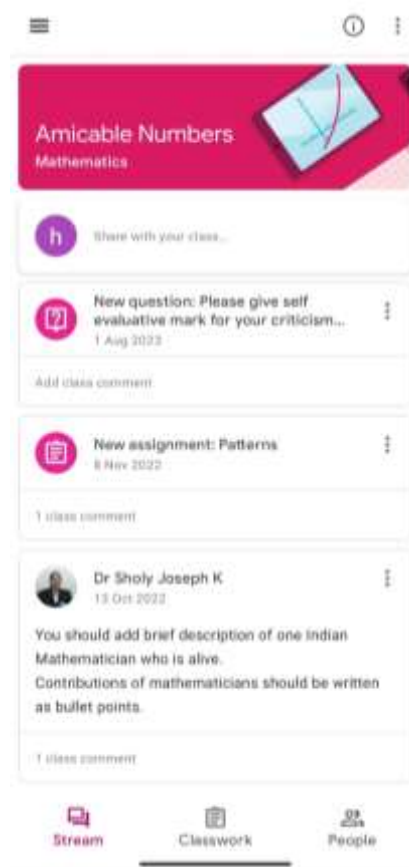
Amicable Numbers
Mathematics

h
Share with your class...

New question: Please give self evaluative mark for your criticism...
1 Aug 2023

Add class comment

New assignment: Patterns
8 Nov 2022

1 class comment

Dr Sholy Joseph K
13 Oct 2022

You should add brief description of one Indian Mathematician who is alive.
Contributions of mathematicians should be written as bullet points.

1 class comment

Stream
Classwork
People